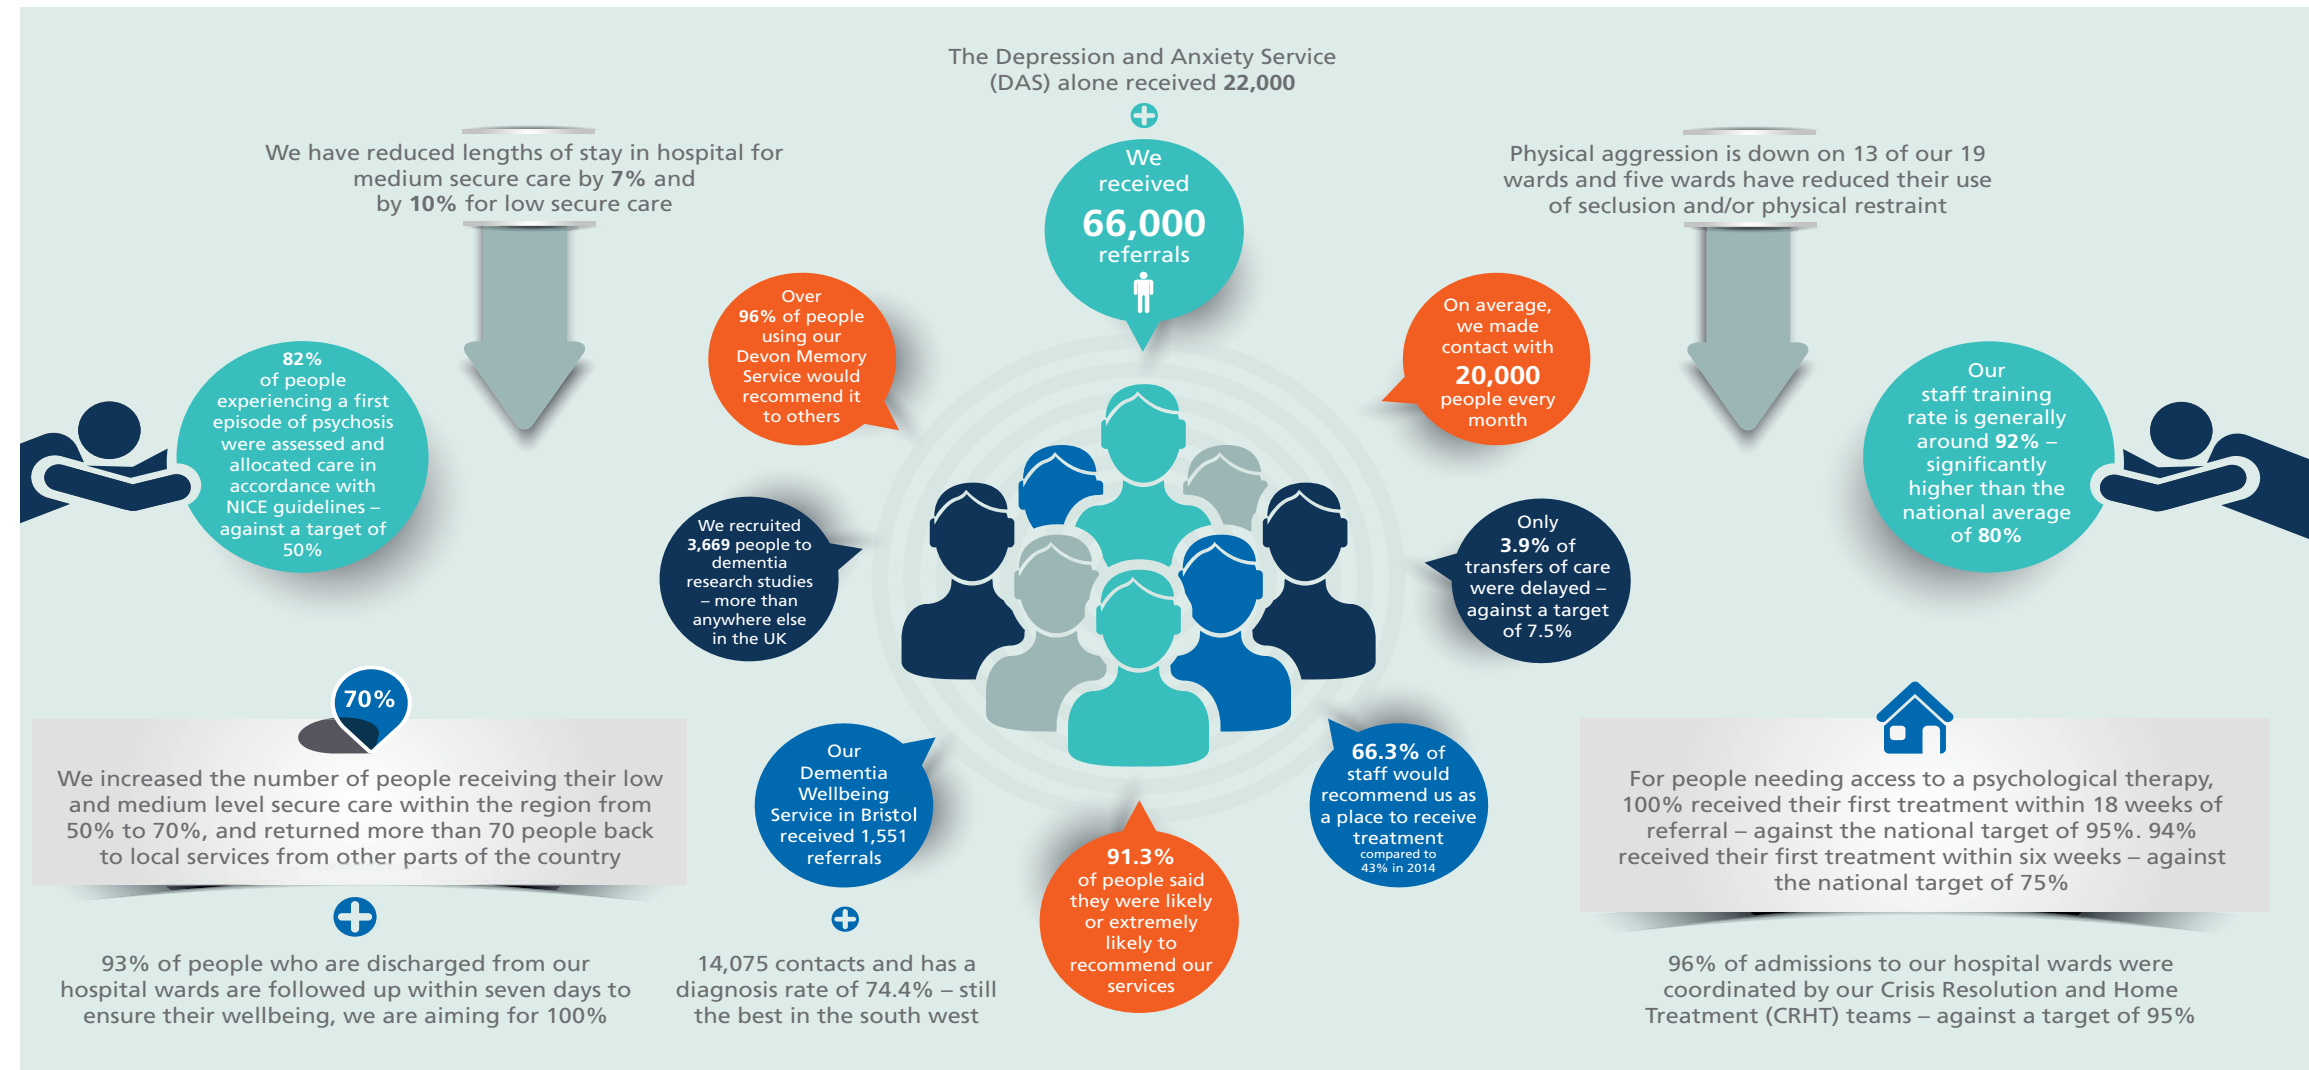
The Depression and Anxiety Service (DAS) alone received 22,000

We received 66,000 referrals

We have reduced lengths of stay in hospital for medium secure care by 7% and by 10% for low secure care

Physical aggression is down on 13 of our 19 wards and five wards have reduced their use of seclusion and/or physical restraint

82% of people experiencing a first episode of psychosis were assessed and allocated care in accordance with NICE guidelines – against a target of 50%

Over 96% of people using our Devon Memory Service would recommend it to others

On average, we made contact with 20,000 people every month

Our staff training rate is generally around 92% – significantly higher than the national average of 80%

We recruited 3,669 people to dementia research studies – more than anywhere else in the UK

Only 3.9% of transfers of care were delayed – against a target of 7.5%

70%

We increased the number of people receiving their low and medium level secure care within the region from 50% to 70%, and returned more than 70 people back to local services from other parts of the country

Our Dementia Wellbeing Service in Bristol received 1,551 referrals

14,075 contacts and has a diagnosis rate of 74.4% – still the best in the south west

91.3% of people said they were likely or extremely likely to recommend our services

66.3% of staff would recommend us as a place to receive treatment compared to 43% in 2014

For people needing access to a psychological therapy, 100% received their first treatment within 18 weeks of referral – against the national target of 95%. 94% received their first treatment within six weeks – against the national target of 75%

93% of people who are discharged from our hospital wards are followed up within seven days to ensure their wellbeing, we are aiming for 100%

96% of admissions to our hospital wards were coordinated by our Crisis Resolution and Home Treatment (CRHT) teams – against a target of 95%